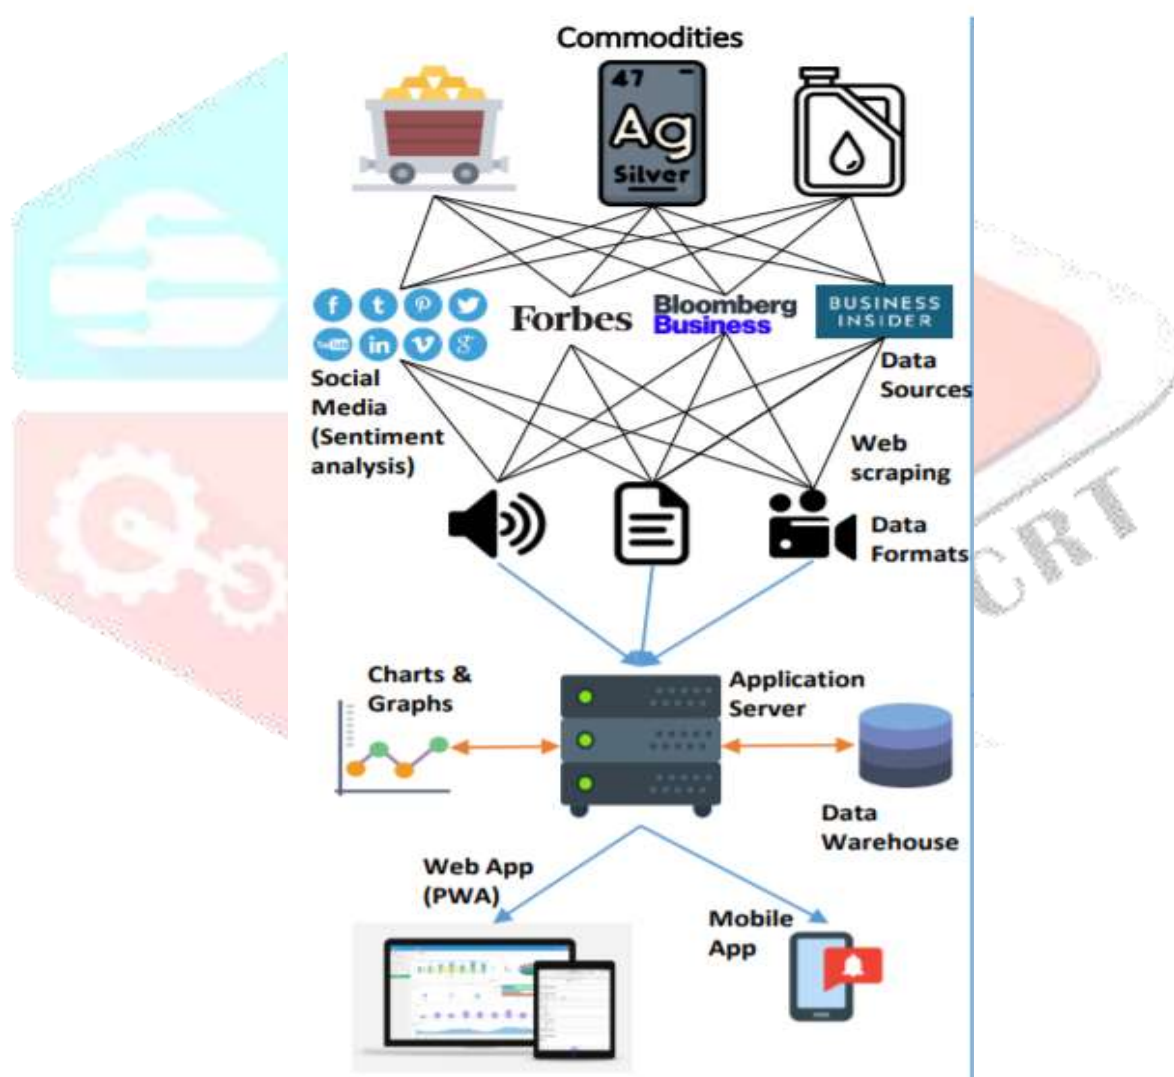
Commodities

47
Ag
Silver

Forbes
Bloomberg
Business
BUSINESS INSIDER

Social Media (Sentiment analysis)

Data Sources

Web scraping

Data Formats

Charts & Graphs

Application Server

Data Warehouse

Web App (PWA)

Mobile App

CRT